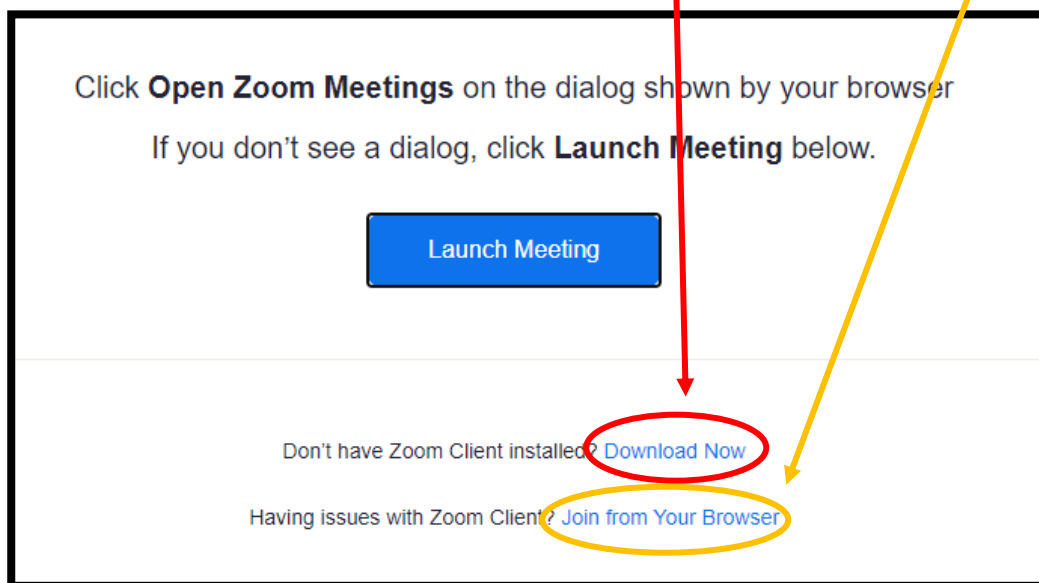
Click **Open Zoom Meetings** on the dialog shown by your browser

If you don't see a dialog, click **Launch Meeting** below.

Launch Meeting

Don't have Zoom Client installed? Download Now

Having issues with Zoom Client? Join from Your Browser